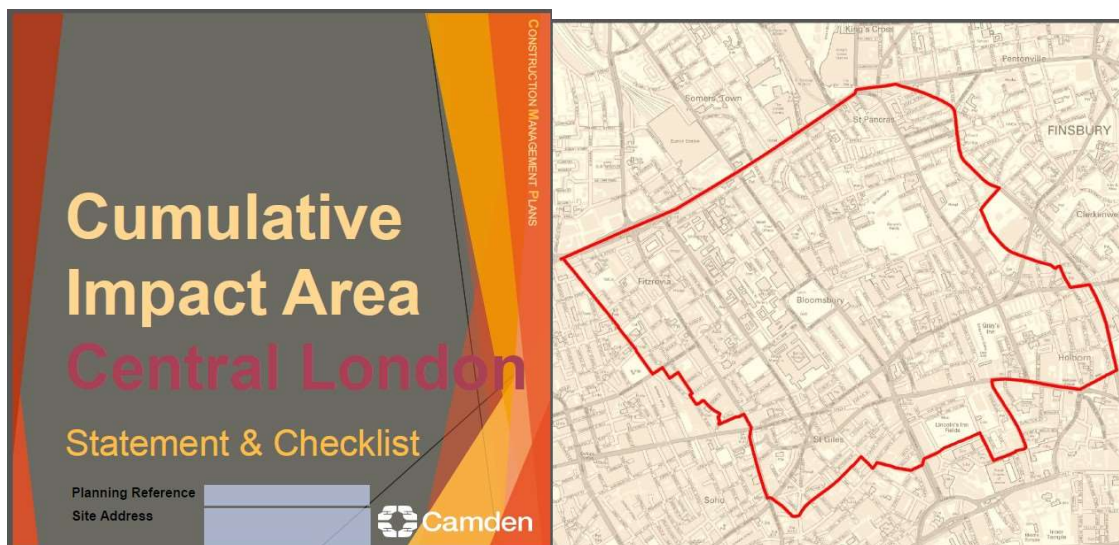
CONSTRUCTION MANAGEMENT PLANS

Cumulative Impact Area

Central London

Statement & Checklist

Planning Reference

Site Address

Camden

King's Cross

Pentonville

Somers Town

St Pancras

FINSBURY

Clerkenwell

Fitzrovia

Bloomsbury

Gray's Inn

Holborn

St Giles

Lincoln's Inn Fields

Soho